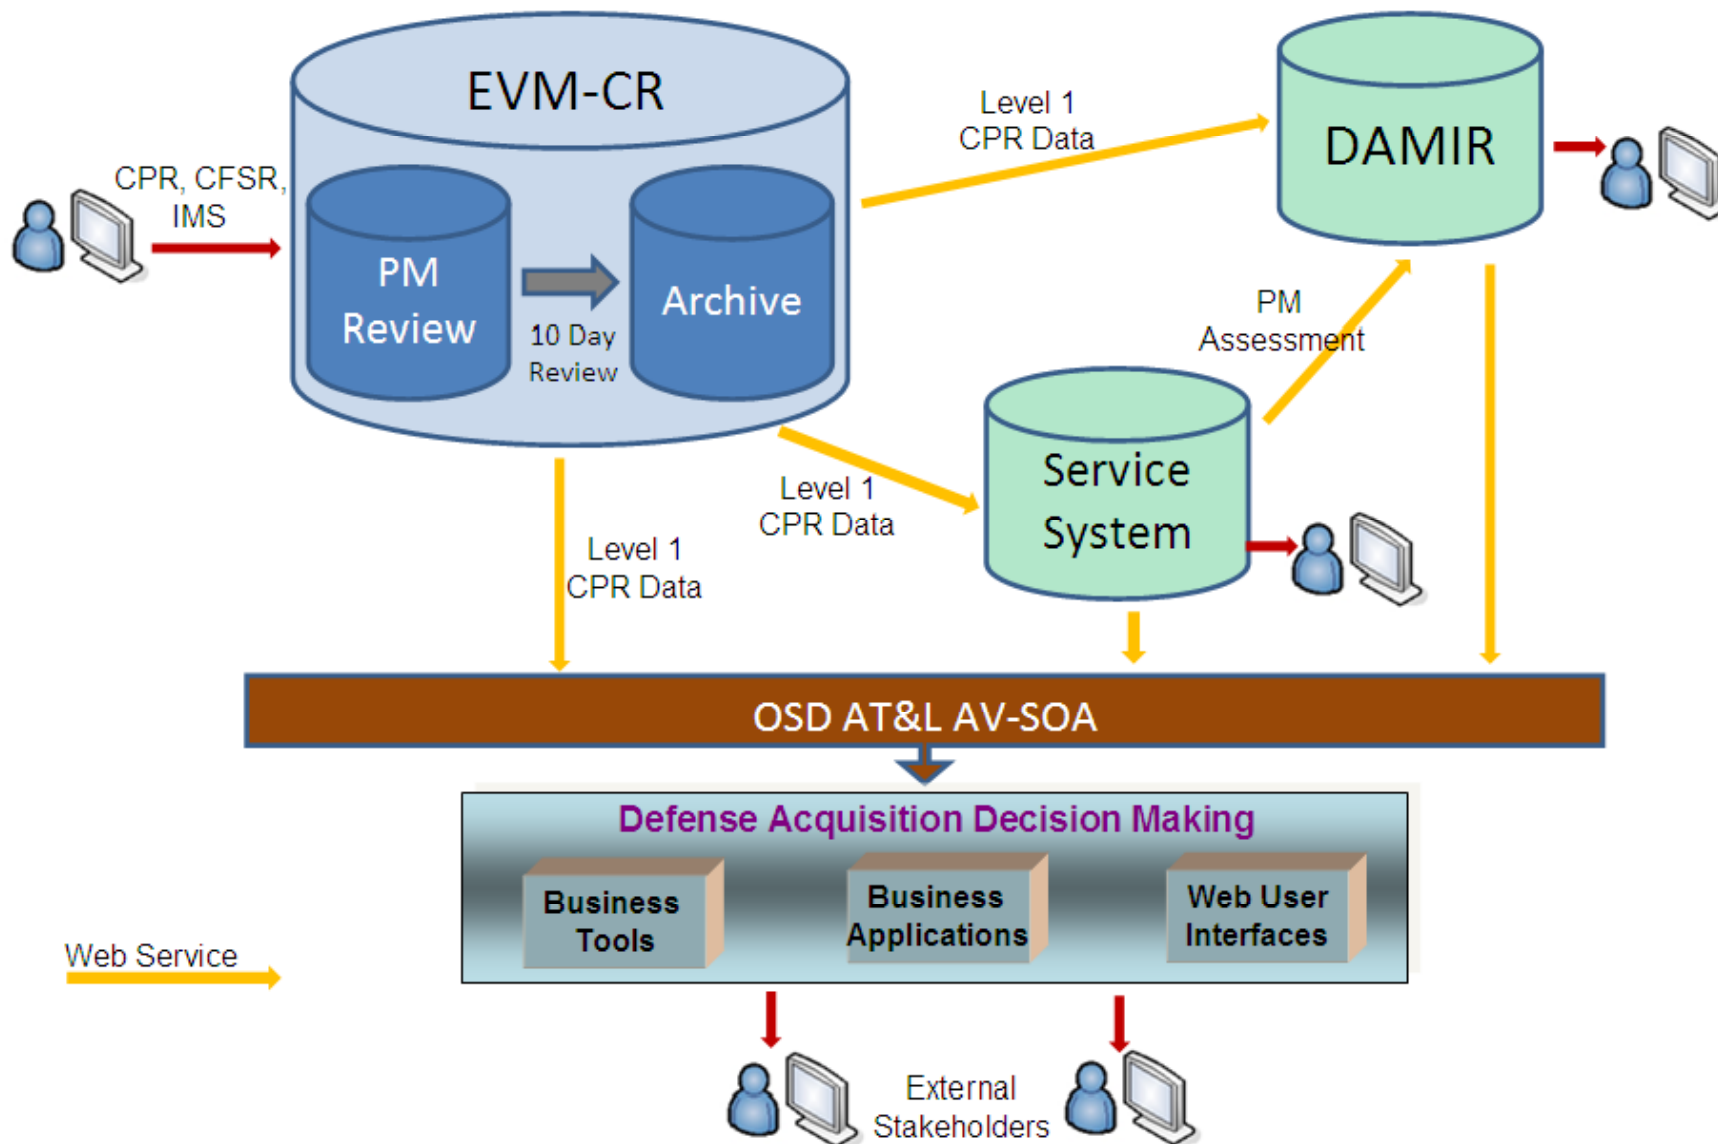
EVM-CR

CPR, CFSR, IMS

PM Review

10 Day Review

Archive

Level 1 CPR Data

DAMIR

PM Assessment

Level 1 CPR Data

Service System

Level 1 CPR Data

OSD AT&L AV-SOA

Defense Acquisition Decision Making

Business Tools

Business Applications

Web User Interfaces

Web Service

External Stakeholders